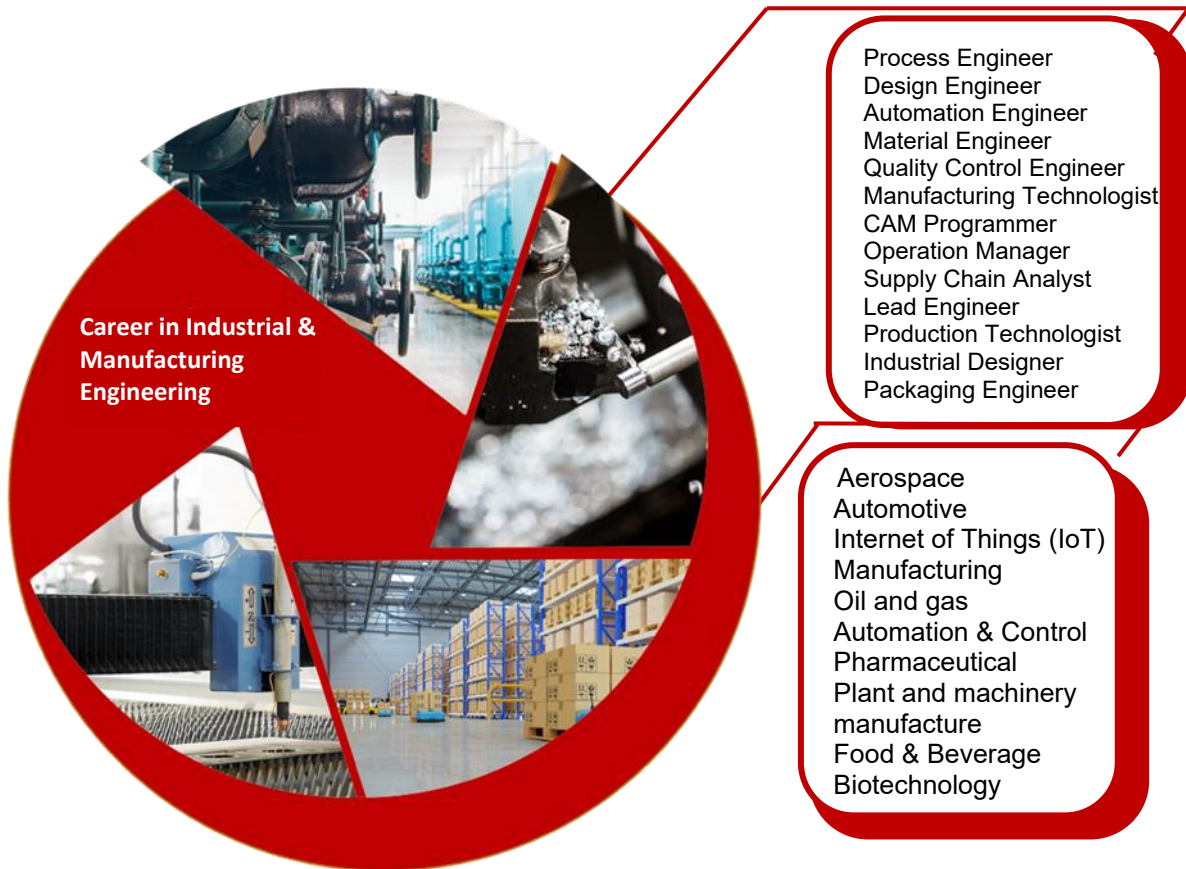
Career in Industrial & Manufacturing Engineering

Process Engineer
Design Engineer
Automation Engineer
Material Engineer
Quality Control Engineer
Manufacturing Technologist
CAM Programmer
Operation Manager
Supply Chain Analyst
Lead Engineer
Production Technologist
Industrial Designer
Packaging Engineer

Aerospace
Automotive
Internet of Things (IoT)
Manufacturing
Oil and gas
Automation & Control
Pharmaceutical
Plant and machinery manufacture
Food & Beverage
Biotechnology